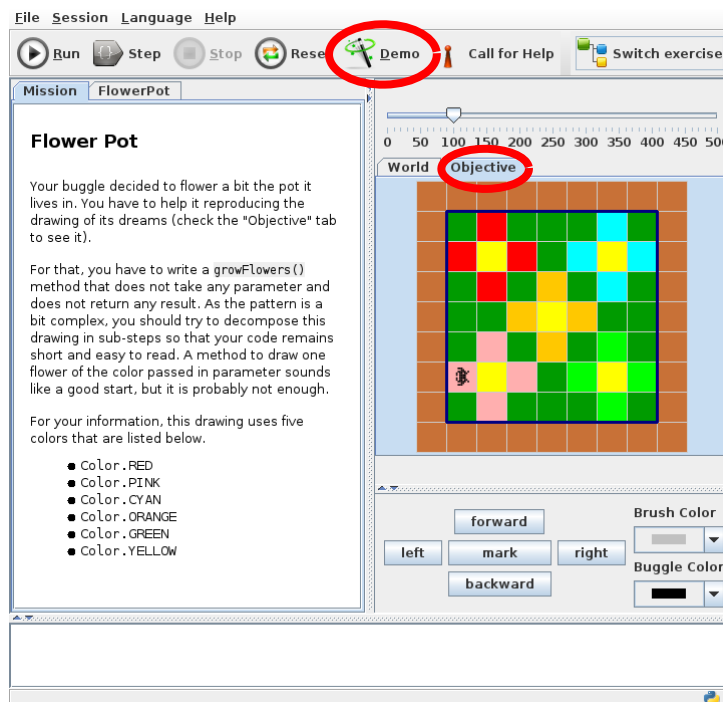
File Session Language Help

Run Step Stop Rese Demo Call for Help Switch exercise

Mission FlowerPot

0 50 100 150 200 250 300 350 400 450 500

World Objective

Flower Pot

Your buggle decided to flower a bit the pot it lives in. You have to help it reproducing the drawing of its dreams (check the "Objective" tab to see it).

For that, you have to write a growFlowers() method that does not take any parameter and does not return any result. As the pattern is a bit complex, you should try to decompose this drawing in sub-steps so that your code remains short and easy to read. A method to draw one flower of the color passed in parameter sounds like a good start, but it is probably not enough.

For your information, this drawing uses five colors that are listed below.

- Color.RED
- Color.PINK
- Color.CYAN
- Color.ORANGE
- Color.GREEN
- Color.YELLOW

forward
left mark right
backward

Brush Color

Buggle Color